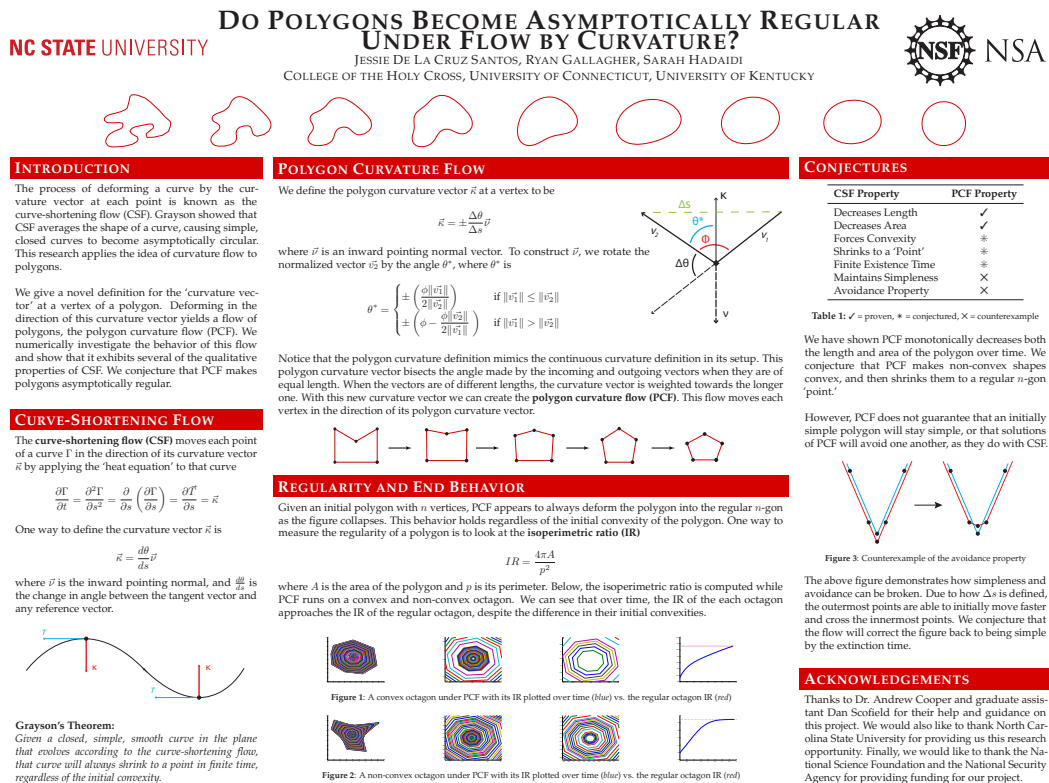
NC STATE UNIVERSITY

DO POLYGONS BECOME ASYMPTOTICALLY REGULAR UNDER FLOW BY CURVATURE?

JESSIE DE LA CRUZ SANTOS, RYAN GALLAGHER, SARAH HADAIDI
COLLEGE OF THE HOLY CROSS, UNIVERSITY OF CONNECTICUT, UNIVERSITY OF KENTUCKY

NSF NSA

INTRODUCTION

The process of deforming a curve by the curvature vector at each point is known as the curve-shortening flow (CSF). Grayson showed that CSF averages the shape of a curve, causing simple, closed curves to become asymptotically circular. This research applies the idea of curvature flow to polygons.

We give a novel definition for the 'curvature vector' at a vertex of a polygon. Deforming in the direction of this curvature vector yields a flow of polygons, the polygon curvature flow (PCF). We numerically investigate the behavior of this flow and show that it exhibits several of the qualitative properties of CSF. We conjecture that PCF makes polygons asymptotically regular.

CURVE-SHORTENING FLOW

The **curve-shortening flow (CSF)** moves each point of a curve Γ in the direction of its curvature vector $\vec{\kappa}$ by applying the 'heat equation' to that curve

$\frac{\partial \Gamma}{\partial t} = \frac{\partial^2 \Gamma}{\partial s^2} = \frac{\partial}{\partial s}\left(\frac{\partial \Gamma}{\partial s}\right) = \frac{\partial \vec{T}}{\partial s} = \vec{\kappa}$

One way to define the curvature vector $\vec{\kappa}$ is

$\vec{\kappa} = \frac{d\theta}{ds}\vec{\nu}$

where $\vec{\nu}$ is the inward pointing normal, and $\frac{d\theta}{ds}$ is the change in angle between the tangent vector and any reference vector.

T
κ
κ
T

Grayson's Theorem:
Given a closed, simple, smooth curve in the plane that evolves according to the curve-shortening flow, that curve will always shrink to a point in finite time, regardless of the initial convexity.

POLYGON CURVATURE FLOW

We define the polygon curvature vector $\vec{\kappa}$ at a vertex to be

$\vec{\kappa} = \pm\frac{\Delta\theta}{\Delta s}\vec{\nu}$

where $\vec{\nu}$ is an inward pointing normal vector. To construct $\vec{\nu}$, we rotate the normalized vector $\vec{v_2}$ by the angle $\theta^*$, where $\theta^*$ is

$\theta^* = \begin{cases} \pm\left(\frac{\phi\|\vec{v_1}\|}{2\|\vec{v_2}\|}\right) & \text{if } \|\vec{v_1}\| \le \|\vec{v_2}\| \\ \pm\left(\phi - \frac{\phi\|\vec{v_2}\|}{2\|\vec{v_1}\|}\right) & \text{if } \|\vec{v_1}\| > \|\vec{v_2}\| \end{cases}$

κ
Δs
θ*
$v_2$
Φ
$v_1$
Δθ
v

Notice that the polygon curvature definition mimics the continuous curvature definition in its setup. This polygon curvature vector bisects the angle made by the incoming and outgoing vectors when they are of equal length. When the vectors are of different lengths, the curvature vector is weighted towards the longer one. With this new curvature vector we can create the **polygon curvature flow (PCF)**. This flow moves each vertex in the direction of its polygon curvature vector.

REGULARITY AND END BEHAVIOR

Given an initial polygon with $n$ vertices, PCF appears to always deform the polygon into the regular $n$-gon as the figure collapses. This behavior holds regardless of the initial convexity of the polygon. One way to measure the regularity of a polygon is to look at the **isoperimetric ratio (IR)**

$IR = \frac{4\pi A}{p^2}$

where $A$ is the area of the polygon and $p$ is its perimeter. Below, the isoperimetric ratio is computed while PCF runs on a convex and non-convex octagon. We can see that over time, the IR of the each octagon approaches the IR of the regular octagon, despite the difference in their initial convexities.

**Figure 1**: A convex octagon under PCF with its IR plotted over time (*blue*) vs. the regular octagon IR (*red*)

**Figure 2**: A non-convex octagon under PCF with its IR plotted over time (*blue*) vs. the regular octagon IR (*red*)

CONJECTURES

| CSF Property | PCF Property |
|---|---|
| Decreases Length | ✓ |
| Decreases Area | ✓ |
| Forces Convexity | ∗ |
| Shrinks to a 'Point' | ∗ |
| Finite Existence Time | ∗ |
| Maintains Simpleness | × |
| Avoidance Property | × |

**Table 1:** ✓ = proven, ∗ = conjectured, × = counterexample

We have shown PCF monotonically decreases both the length and area of the polygon over time. We conjecture that PCF makes non-convex shapes convex, and then shrinks them to a regular $n$-gon 'point.'

However, PCF does not guarantee that an initially simple polygon will stay simple, or that solutions of PCF will avoid one another, as they do with CSF.

**Figure 3**: Counterexample of the avoidance property

The above figure demonstrates how simpleness and avoidance can be broken. Due to how $\Delta s$ is defined, the outermost points are able to initially move faster and cross the innermost points. We conjecture that the flow will correct the figure back to being simple by the extinction time.

ACKNOWLEDGEMENTS

Thanks to Dr. Andrew Cooper and graduate assistant Dan Scofield for their help and guidance on this project. We would also like to thank North Carolina State University for providing us this research opportunity. Finally, we would like to thank the National Science Foundation and the National Security Agency for providing funding for our project.